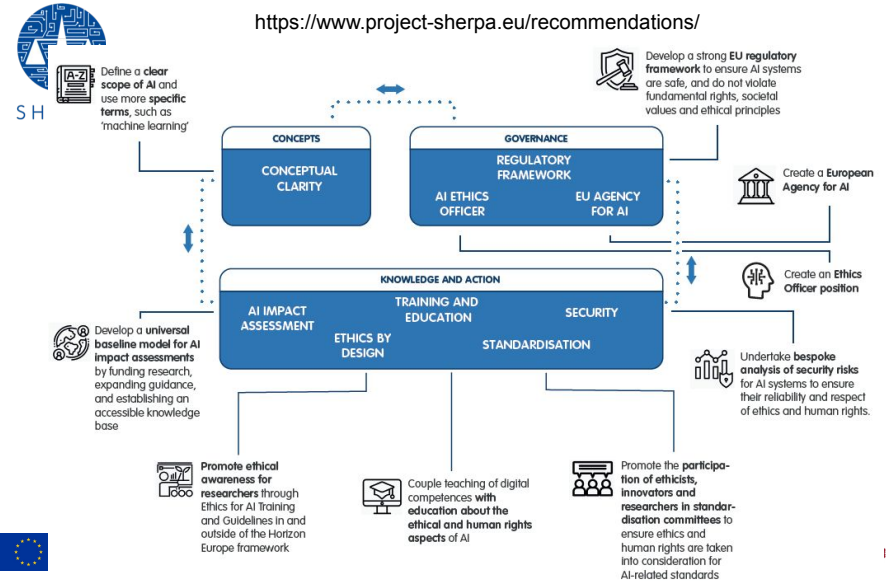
https://www.project-sherpa.eu/recommendations/

SH

A–Z

Define a clear scope of AI and use more specific terms, such as 'machine learning'

Develop a strong EU regulatory framework to ensure AI systems are safe, and do not violate fundamental rights, societal values and ethical principles

CONCEPTS

CONCEPTUAL CLARITY

GOVERNANCE

REGULATORY FRAMEWORK

AI ETHICS OFFICER

EU AGENCY FOR AI

Create a European Agency for AI

Create an Ethics Officer position

KNOWLEDGE AND ACTION

AI IMPACT ASSESSMENT

TRAINING AND EDUCATION

SECURITY

ETHICS BY DESIGN

STANDARDISATION

Develop a universal baseline model for AI impact assessments by funding research, expanding guidance, and establishing an accessible knowledge base

Undertake bespoke analysis of security risks for AI systems to ensure their reliability and respect of ethics and human rights.

Promote ethical awareness for researchers through Ethics for AI Training and Guidelines in and outside of the Horizon Europe framework

Couple teaching of digital competences with education about the ethical and human rights aspects of AI

Promote the participation of ethicists, innovators and researchers in standardisation committees to ensure ethics and human rights are taken into consideration for AI-related standards